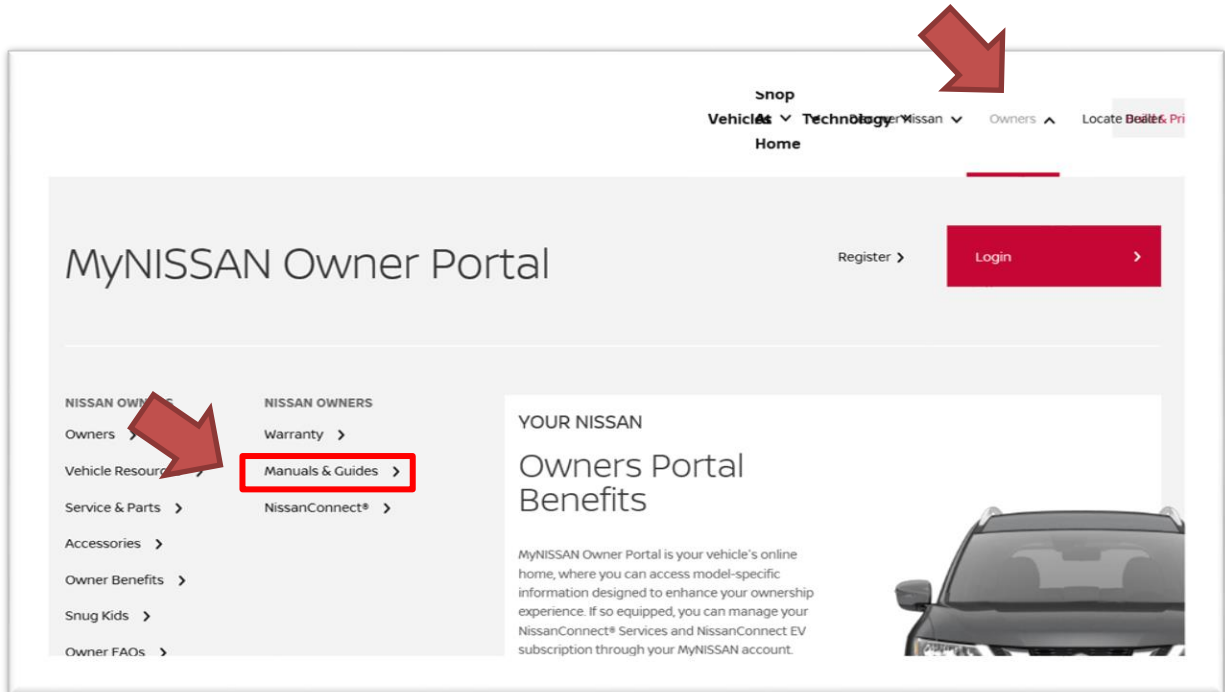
Vehicles Shop At Home Technology Discover Nissan Owners Locate Dealer Build & Pri

MyNISSAN Owner Portal

Register

Login

NISSAN OWNERS

Owners

Vehicle Resources

Service & Parts

Accessories

Owner Benefits

Snug Kids

Owner FAQs

NISSAN OWNERS

Warranty

Manuals & Guides

NissanConnect®

YOUR NISSAN

Owners Portal Benefits

MyNISSAN Owner Portal is your vehicle's online home, where you can access model-specific information designed to enhance your ownership experience. If so equipped, you can manage your NissanConnect® Services and NissanConnect EV subscription through your MyNISSAN account.